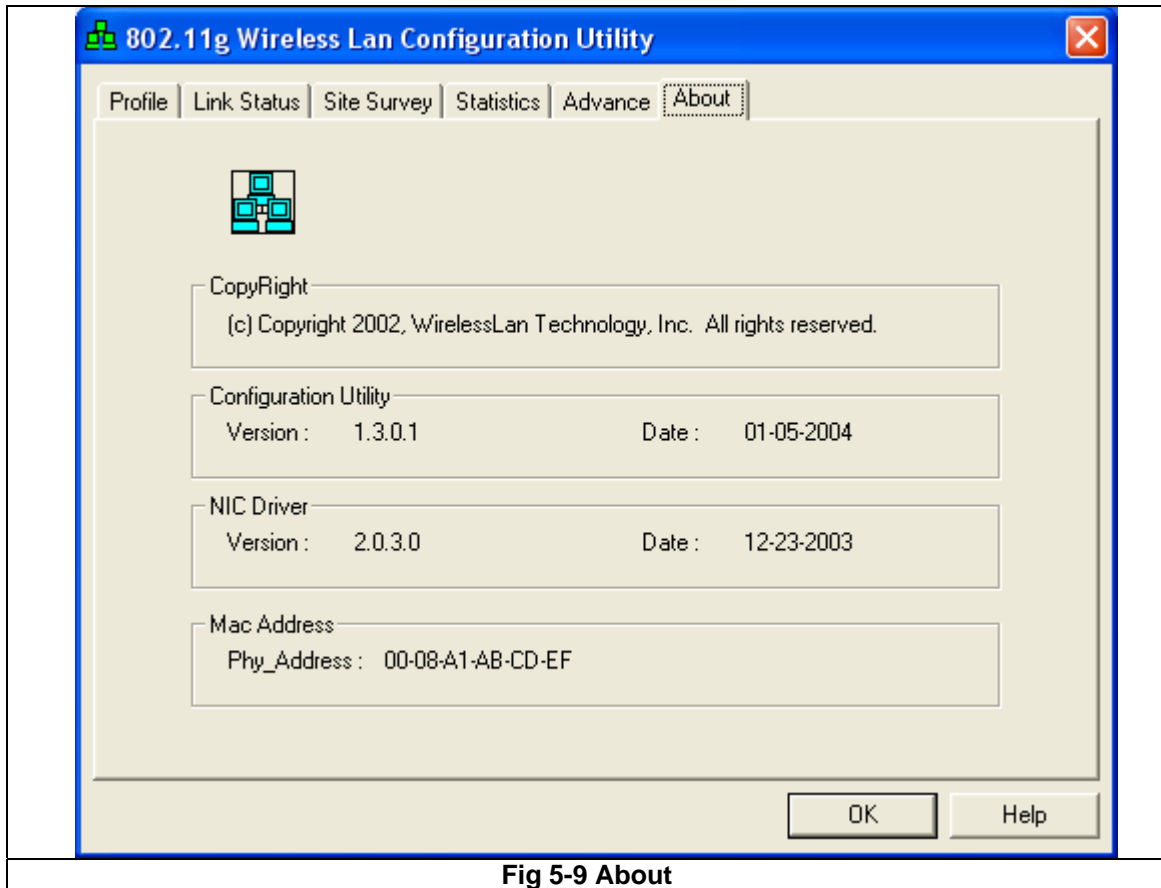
802.11g Wireless Lan Configuration Utility

Profile | Link Status | Site Survey | Statistics | Advance | About

CopyRight
(c) Copyright 2002, WirelessLan Technology, Inc. All rights reserved.

Configuration Utility
Version : 1.3.0.1 Date : 01-05-2004

NIC Driver
Version : 2.0.3.0 Date : 12-23-2003

Mac Address
Phy_Address : 00-08-A1-AB-CD-EF

OK Help

Fig 5-9 About